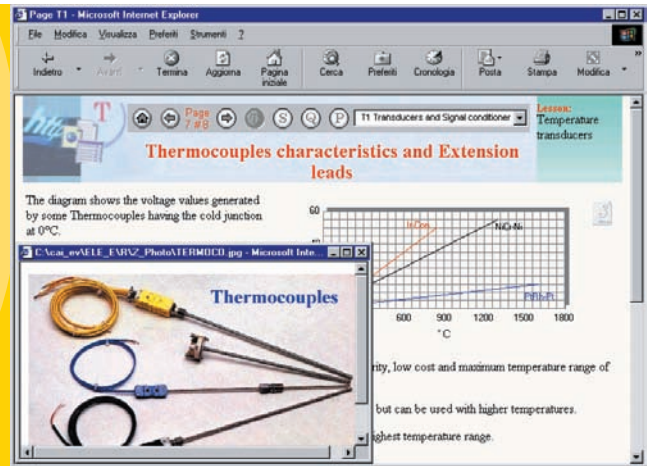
Page T1 - Microsoft Internet Explorer

File Modifica Visualizza Preferiti Strumenti ?

Indietro Avanti Termina Aggiorna Pagina iniziale Cerca Preferiti Cronologia Posta Stampa Modifica

Page 7 of 8

S Q P

T1 Transducers and Signal conditioner

Lesson: Temperature transducers

Thermocouples characteristics and Extension leads

The diagram shows the voltage values generated by some Thermocouples having the cold junction at 0°C.

60

NiCr-Ni

PtRh-Pt

600 900 1200 1500 1800

°C

C:\cai_ev\ELE_EA\V2_Photo\TERMOCO.jpg - Microsoft Inte...

Thermocouples

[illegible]rity, low cost and maximum temperature range of

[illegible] but can be used with higher temperatures.

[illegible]ghest temperature range.